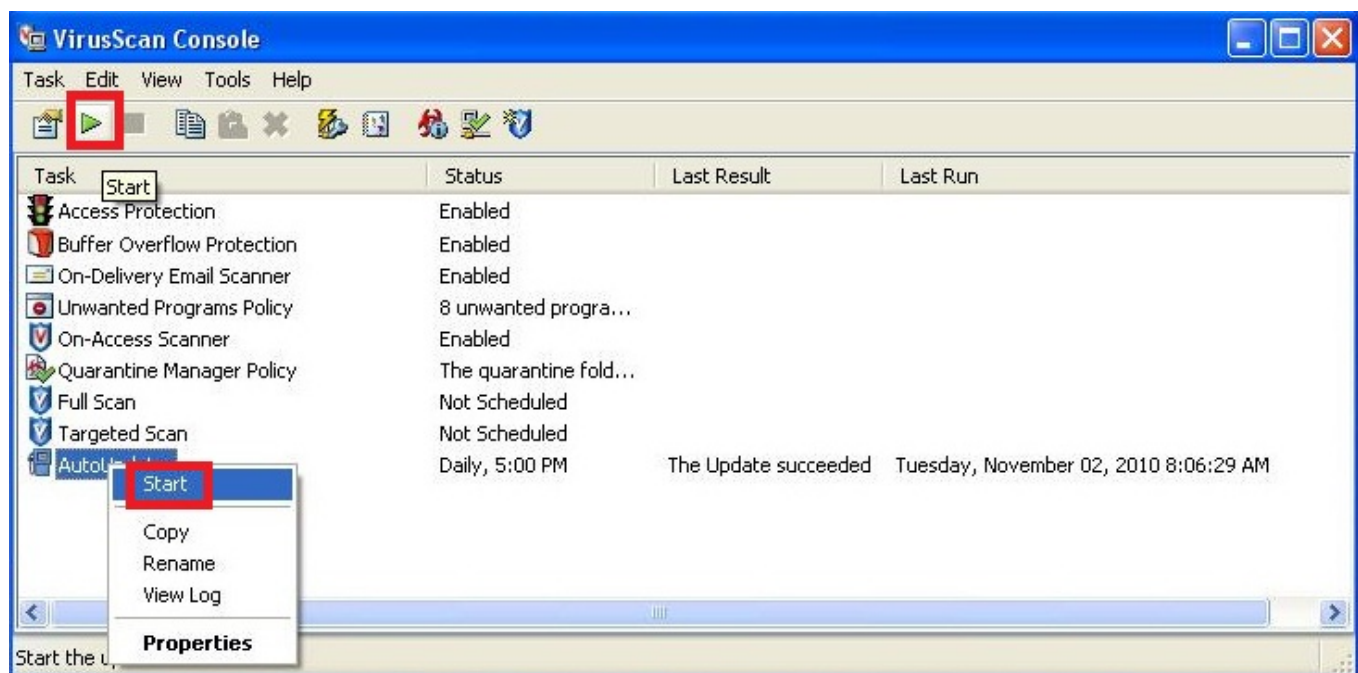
VirusScan Console

Task Edit View Tools Help

Start

| Task | Status | Last Result | Last Run |
|---|---|---|---|
| Access Protection | Enabled | | |
| Buffer Overflow Protection | Enabled | | |
| On-Delivery Email Scanner | Enabled | | |
| Unwanted Programs Policy | 8 unwanted progra... | | |
| On-Access Scanner | Enabled | | |
| Quarantine Manager Policy | The quarantine fold... | | |
| Full Scan | Not Scheduled | | |
| Targeted Scan | Not Scheduled | | |
| AutoU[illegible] | Daily, 5:00 PM | The Update succeeded | Tuesday, November 02, 2010 8:06:29 AM |

Start
Copy
Rename
View Log
Properties

Start the u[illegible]